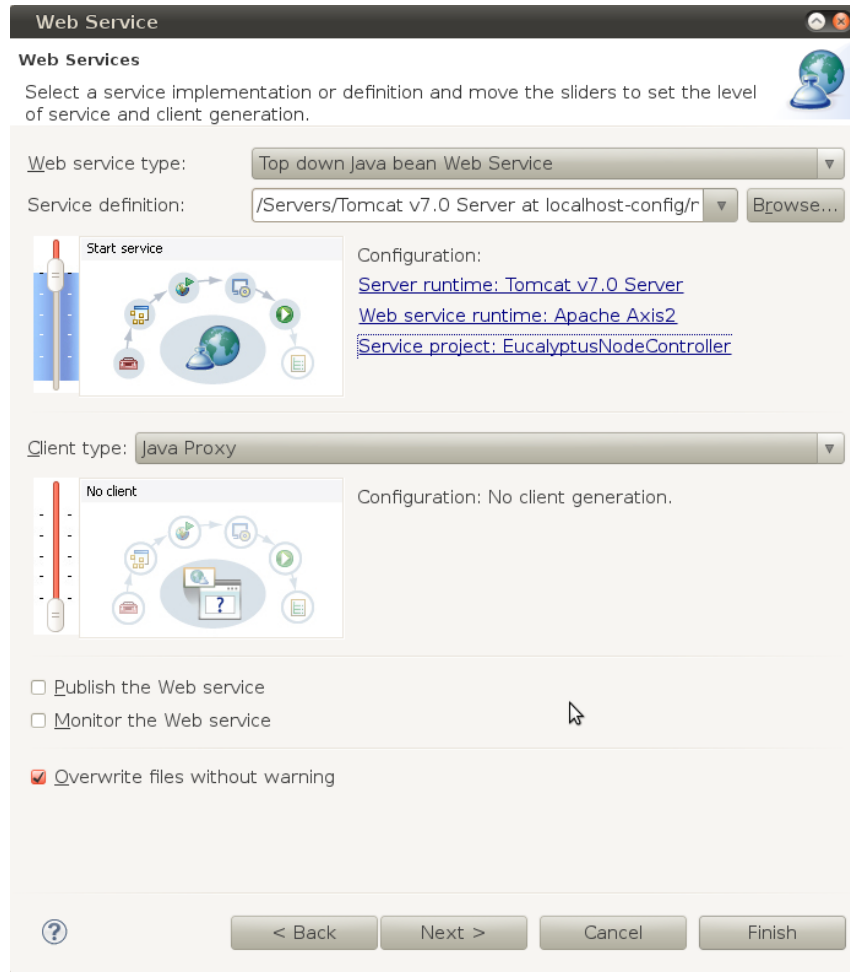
Web Service

Web Services

Select a service implementation or definition and move the sliders to set the level of service and client generation.

Web service type: Top down Java bean Web Service

Service definition: /Servers/Tomcat v7.0 Server at localhost-config/r Browse...

Start service

Configuration:
Server runtime: Tomcat v7.0 Server
Web service runtime: Apache Axis2
Service project: EucalyptusNodeController

Client type: Java Proxy

No client

?

Configuration: No client generation.

Publish the Web service
Monitor the Web service

Overwrite files without warning

?

< Back Next > Cancel Finish